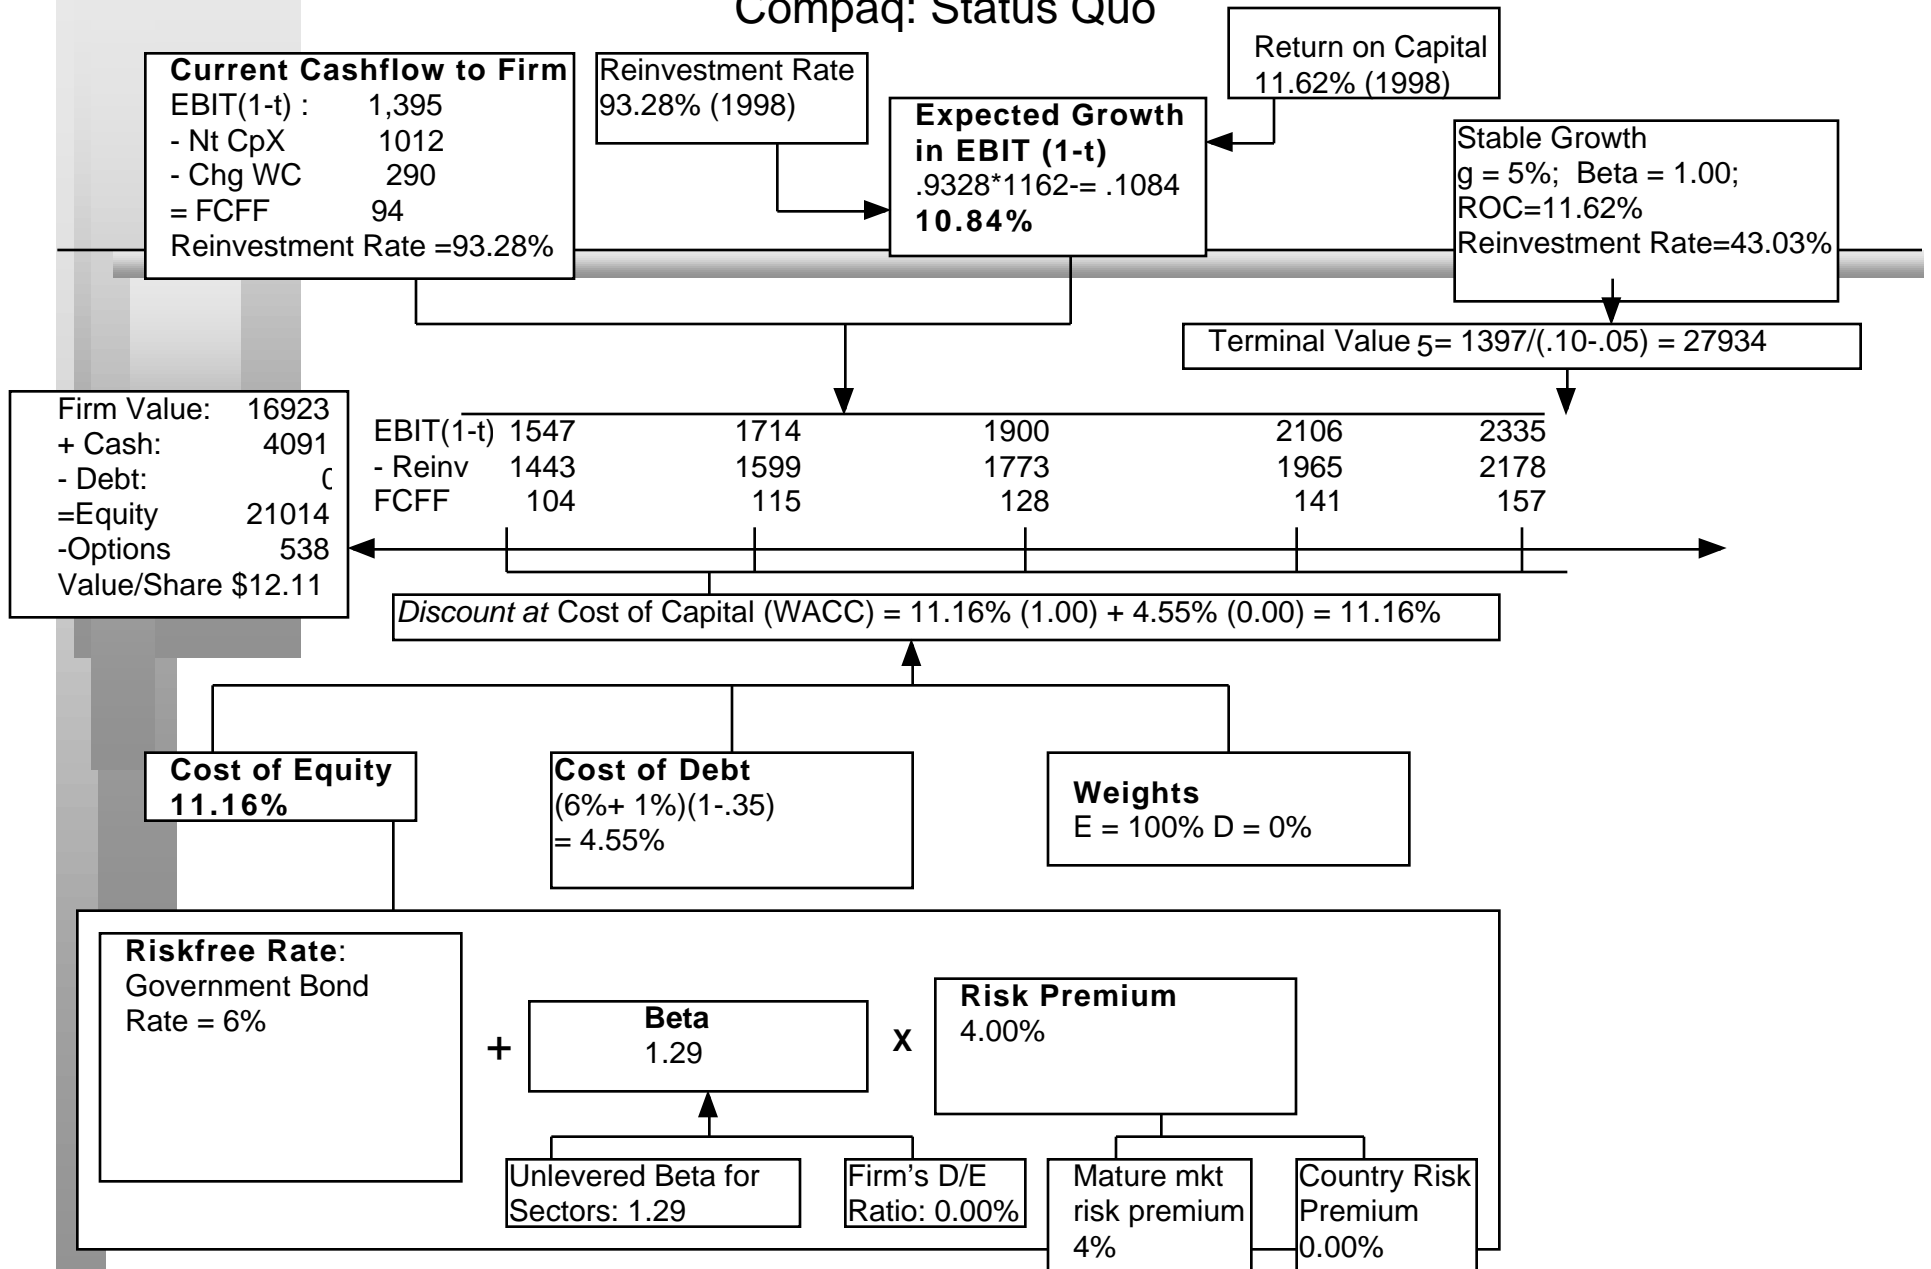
Compaq: Status Quo

Current Cashflow to Firm
EBIT(1-t) : 1,395
- Nt CpX 1012
- Chg WC 290
= FCFF 94
Reinvestment Rate =93.28%

Reinvestment Rate
93.28% (1998)

Return on Capital
11.62% (1998)

Expected Growth in EBIT (1-t)
.9328*1162-= .1084
10.84%

Stable Growth
g = 5%; Beta = 1.00;
ROC=11.62%
Reinvestment Rate=43.03%

Terminal Value $_5$= 1397/(.10-.05) = 27934

Firm Value: 16923
+ Cash: 4091
- Debt: (
=Equity 21014
-Options 538
Value/Share $12.11

| | | | | | |
|---|---|---|---|---|---|
| EBIT(1-t) | 1547 | 1714 | 1900 | 2106 | 2335 |
| - Reinv | 1443 | 1599 | 1773 | 1965 | 2178 |
| FCFF | 104 | 115 | 128 | 141 | 157 |

Discount at Cost of Capital (WACC) = 11.16% (1.00) + 4.55% (0.00) = 11.16%

Cost of Equity
11.16%

Cost of Debt
(6%+ 1%)(1-.35)
= 4.55%

Weights
E = 100% D = 0%

Riskfree Rate:
Government Bond Rate = 6%

+

Beta
1.29

X

Risk Premium
4.00%

Unlevered Beta for Sectors: 1.29

Firm's D/E Ratio: 0.00%

Mature mkt risk premium 4%

Country Risk Premium 0.00%